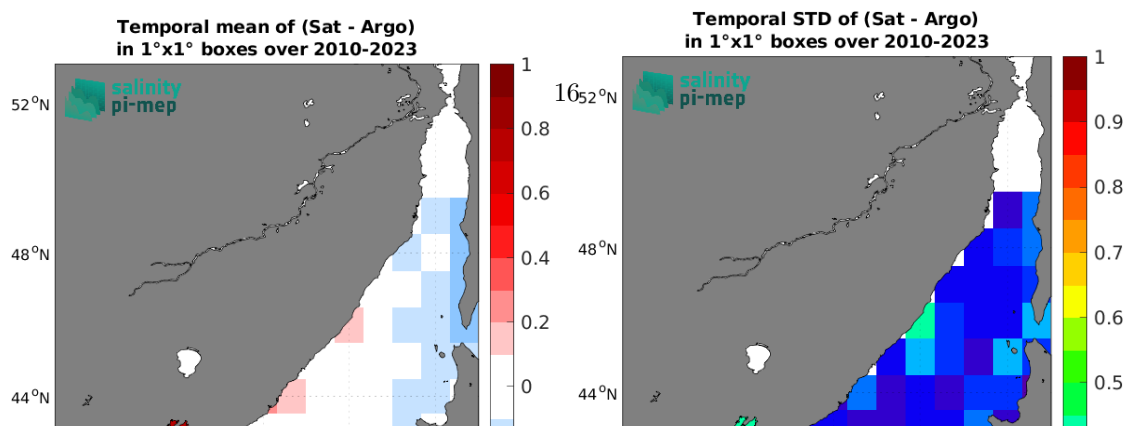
Temporal mean of (Sat - Argo)
in 1°x1° boxes over 2010-2023

salinity
pi-mep

52°N
48°N
44°N

1
0.8
0.6
0.4
0.2
0

Temporal STD of (Sat - Argo)
in 1°x1° boxes over 2010-2023

16

salinity
pi-mep

52°N
48°N
44°N

1
0.9
0.8
0.7
0.6
0.5